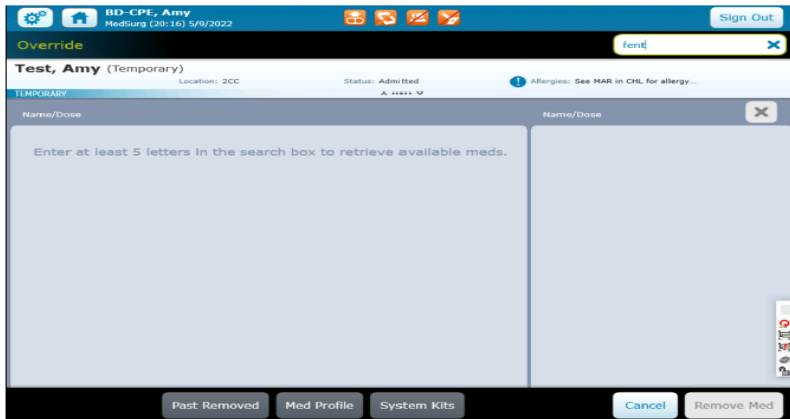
BD-CPE, Amy
MedSurg (20:16) 5/9/2022

Sign Out

Override

fent

Test, Amy (Temporary)

Location: 2CC

Status: Admitted

Allergies: See MAR in CHL for allergy...

TEMPORARY

Name/Dose

Name/Dose

Enter at least 5 letters in the search box to retrieve available meds.

Past Removed

Med Profile

System Kits

Cancel

Remove Med